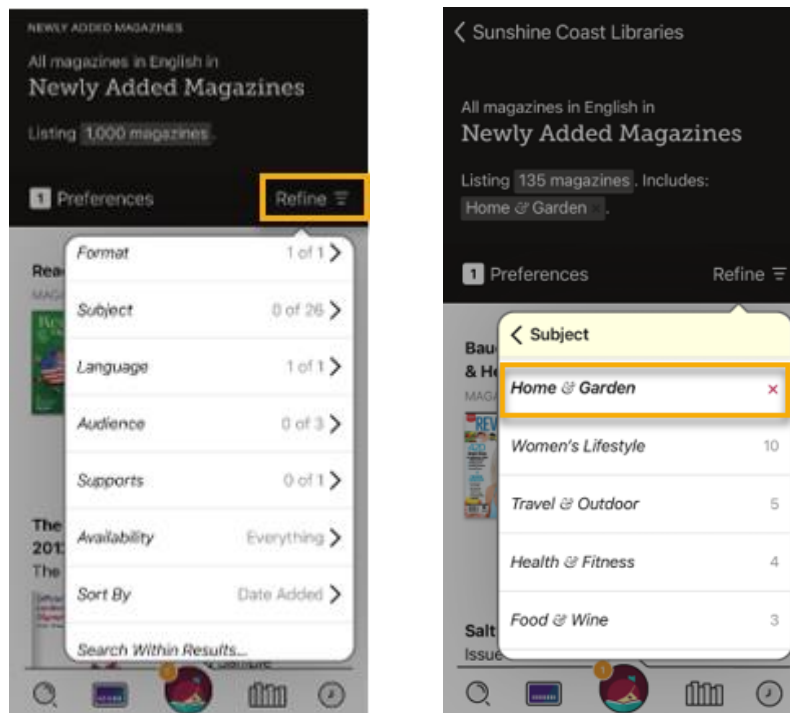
NEWLY ADDED MAGAZINES

All magazines in English in
Newly Added Magazines

Listing 1,000 magazines.

1 Preferences

Refine

Rea

MAG

Format 1 of 1

Subject 0 of 26

Language 1 of 1

Audience 0 of 3

Supports 0 of 1

Availability Everything

Sort By Date Added

Search Within Results...

The
201
The

< Sunshine Coast Libraries

All magazines in English in
Newly Added Magazines

Listing 135 magazines. Includes:
Home & Garden ×.

1 Preferences

Refine

Bau
& He
MAG

< Subject

Home & Garden ×

Women's Lifestyle 10

Travel & Outdoor 5

Health & Fitness 4

Food & Wine 3

Salt
Issue